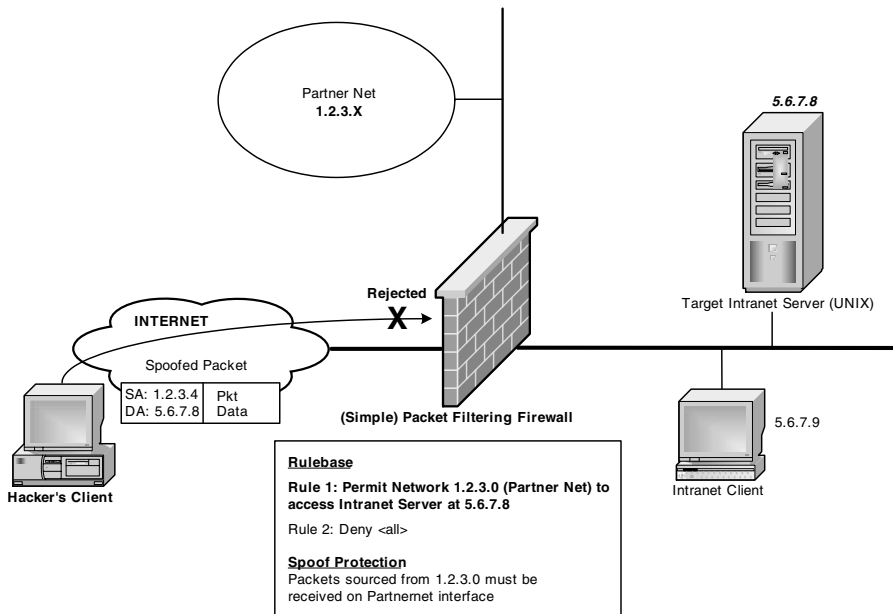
Partner Net
1.2.3.X

5.6.7.8

Target Intranet Server (UNIX)

Rejected

X

INTERNET

Spoofed Packet

| SA: 1.2.3.4<br>DA: 5.6.7.8 | Pkt<br>Data |
|---|---|

(Simple) Packet Filtering Firewall

5.6.7.9

Intranet Client

Hacker's Client

Rulebase

Rule 1: Permit Network 1.2.3.0 (Partner Net) to access Intranet Server at 5.6.7.8

Rule 2: Deny <all>

Spoof Protection
Packets sourced from 1.2.3.0 must be received on Partnernet interface